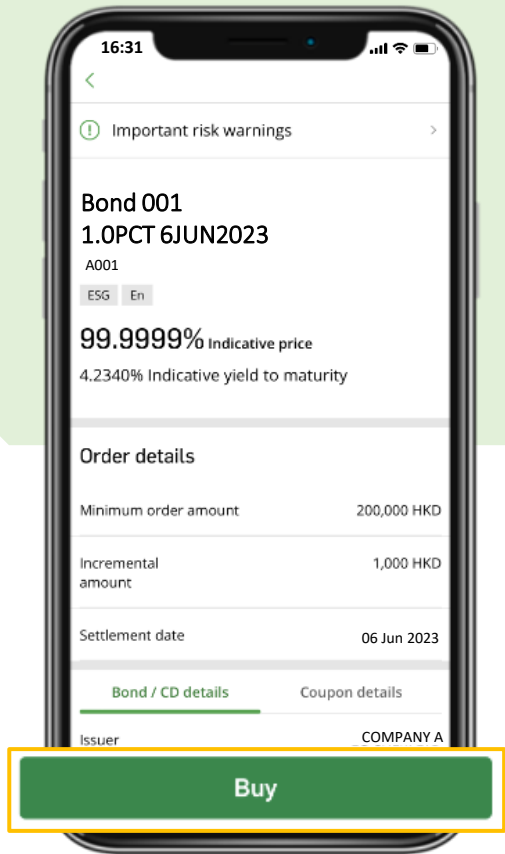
16:31

<

Important risk warnings >

Bond 001
1.0PCT 6JUN2023
A001

ESG En

99.9999% Indicative price
4.2340% Indicative yield to maturity

Order details

| Minimum order amount | 200,000 HKD |
|---|---|
| Incremental amount | 1,000 HKD |
| Settlement date | 06 Jun 2023 |

Bond / CD details Coupon details

Issuer COMPANY A

Buy